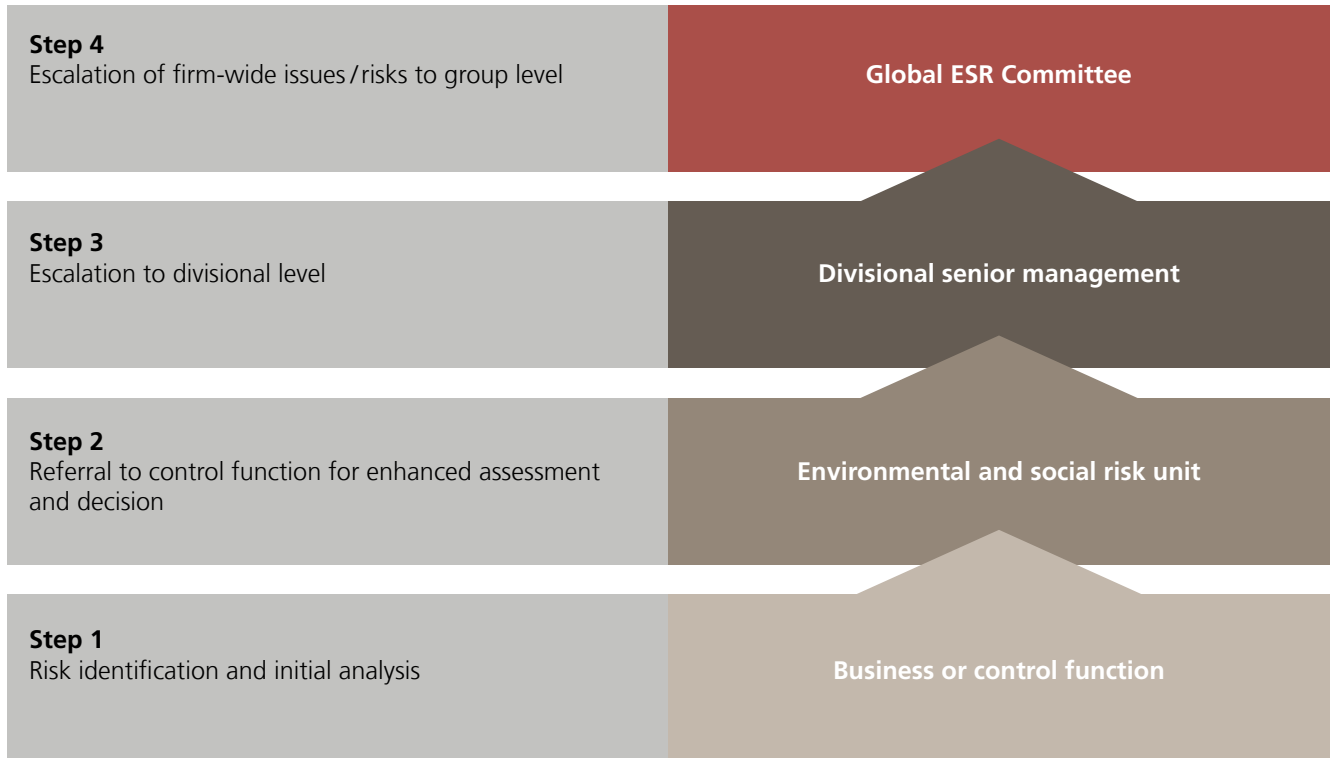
Step 4
Escalation of firm-wide issues / risks to group level

Global ESR Committee

Step 3
Escalation to divisional level

Divisional senior management

Step 2
Referral to control function for enhanced assessment and decision

Environmental and social risk unit

Step 1
Risk identification and initial analysis

Business or control function